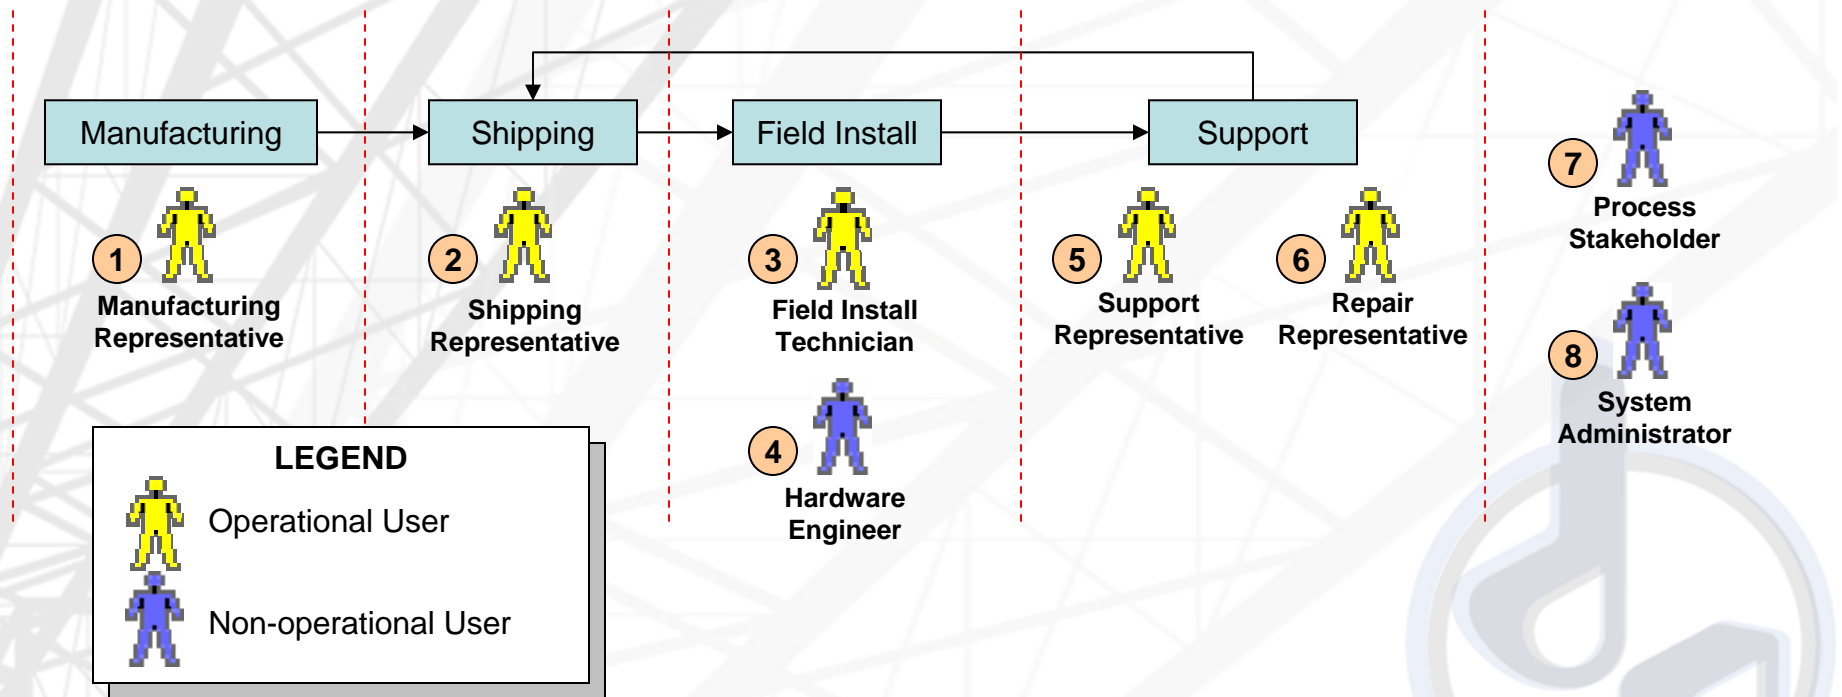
Manufacturing

Shipping

Field Install

Support

1
Manufacturing Representative

2
Shipping Representative

3
Field Install Technician

4
Hardware Engineer

5
Support Representative

6
Repair Representative

7
Process Stakeholder

8
System Administrator

LEGEND
Operational User
Non-operational User